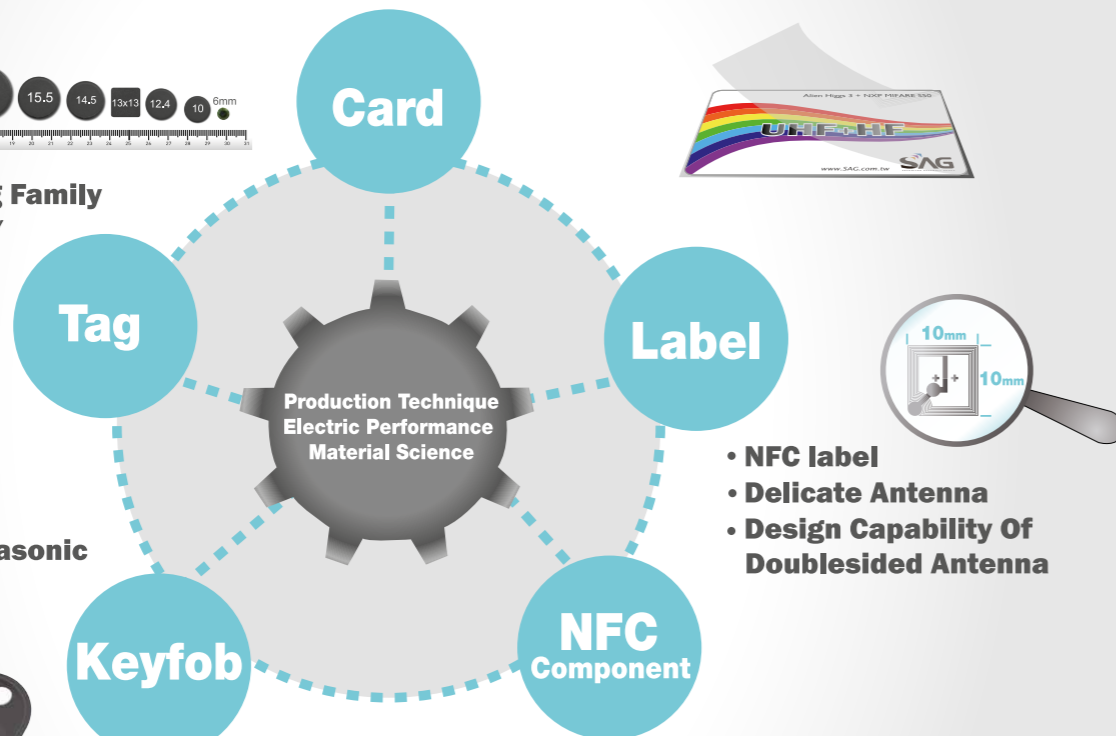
15.5
14.5
13x13
12.4
10
6mm
19 20 21 22 23 24 25 26 27 28 29 30 31

Family

asonic

Card

Allen Higgs 3 + NXP MIFARE S50
UHF+HF
www.SAG.com.tw
SAG

Tag

Label

Production Technique
Electric Performance
Material Science

10mm
10mm

• NFC label
• Delicate Antenna
• Design Capability Of Doublesided Antenna

Keyfob

NFC
Component